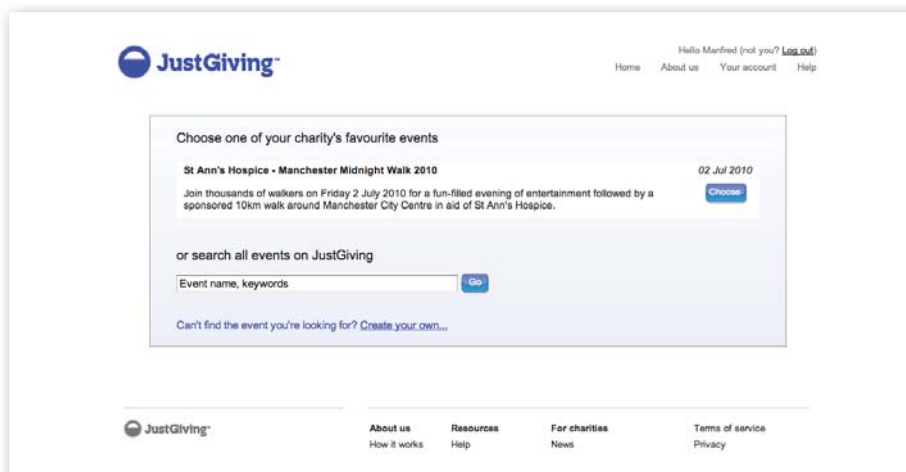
JustGiving™

Hello Manfred (not you? Log out)
Home About us Your account Help

Choose one of your charity's favourite events

St Ann's Hospice - Manchester Midnight Walk 2010

02 Jul 2010

Join thousands of walkers on Friday 2 July 2010 for a fun-filled evening of entertainment followed by a sponsored 10km walk around Manchester City Centre in aid of St Ann's Hospice.

Choose

or search all events on JustGiving

Event name, keywords

Go

Can't find the event you're looking for? Create your own...

JustGiving™

About us
How it works

Resources
Help

For charities
News

Terms of service
Privacy